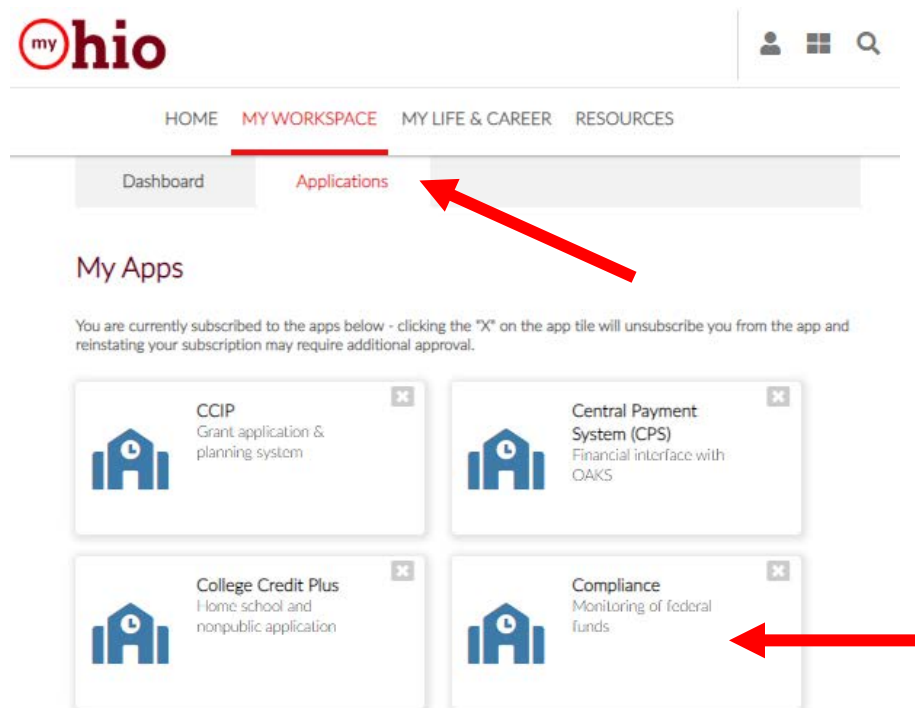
my Ohio

HOME MY WORKSPACE MY LIFE & CAREER RESOURCES

Dashboard Applications

My Apps

You are currently subscribed to the apps below - clicking the "X" on the app tile will unsubscribe you from the app and reinstating your subscription may require additional approval.

CCIP
Grant application & planning system

Central Payment System (CPS)
Financial interface with OAKS

College Credit Plus
Home school and nonpublic application

Compliance
Monitoring of federal funds